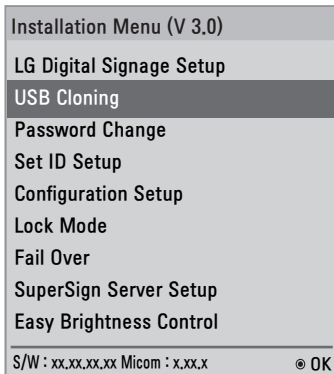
Installation Menu (V 3.0)

LG Digital Signage Setup

USB Cloning

Password Change

Set ID Setup

Configuration Setup

Lock Mode

Fail Over

SuperSign Server Setup

Easy Brightness Control

S/W : xx.xx.xx.xx Micom : x.xx.x

◉ OK